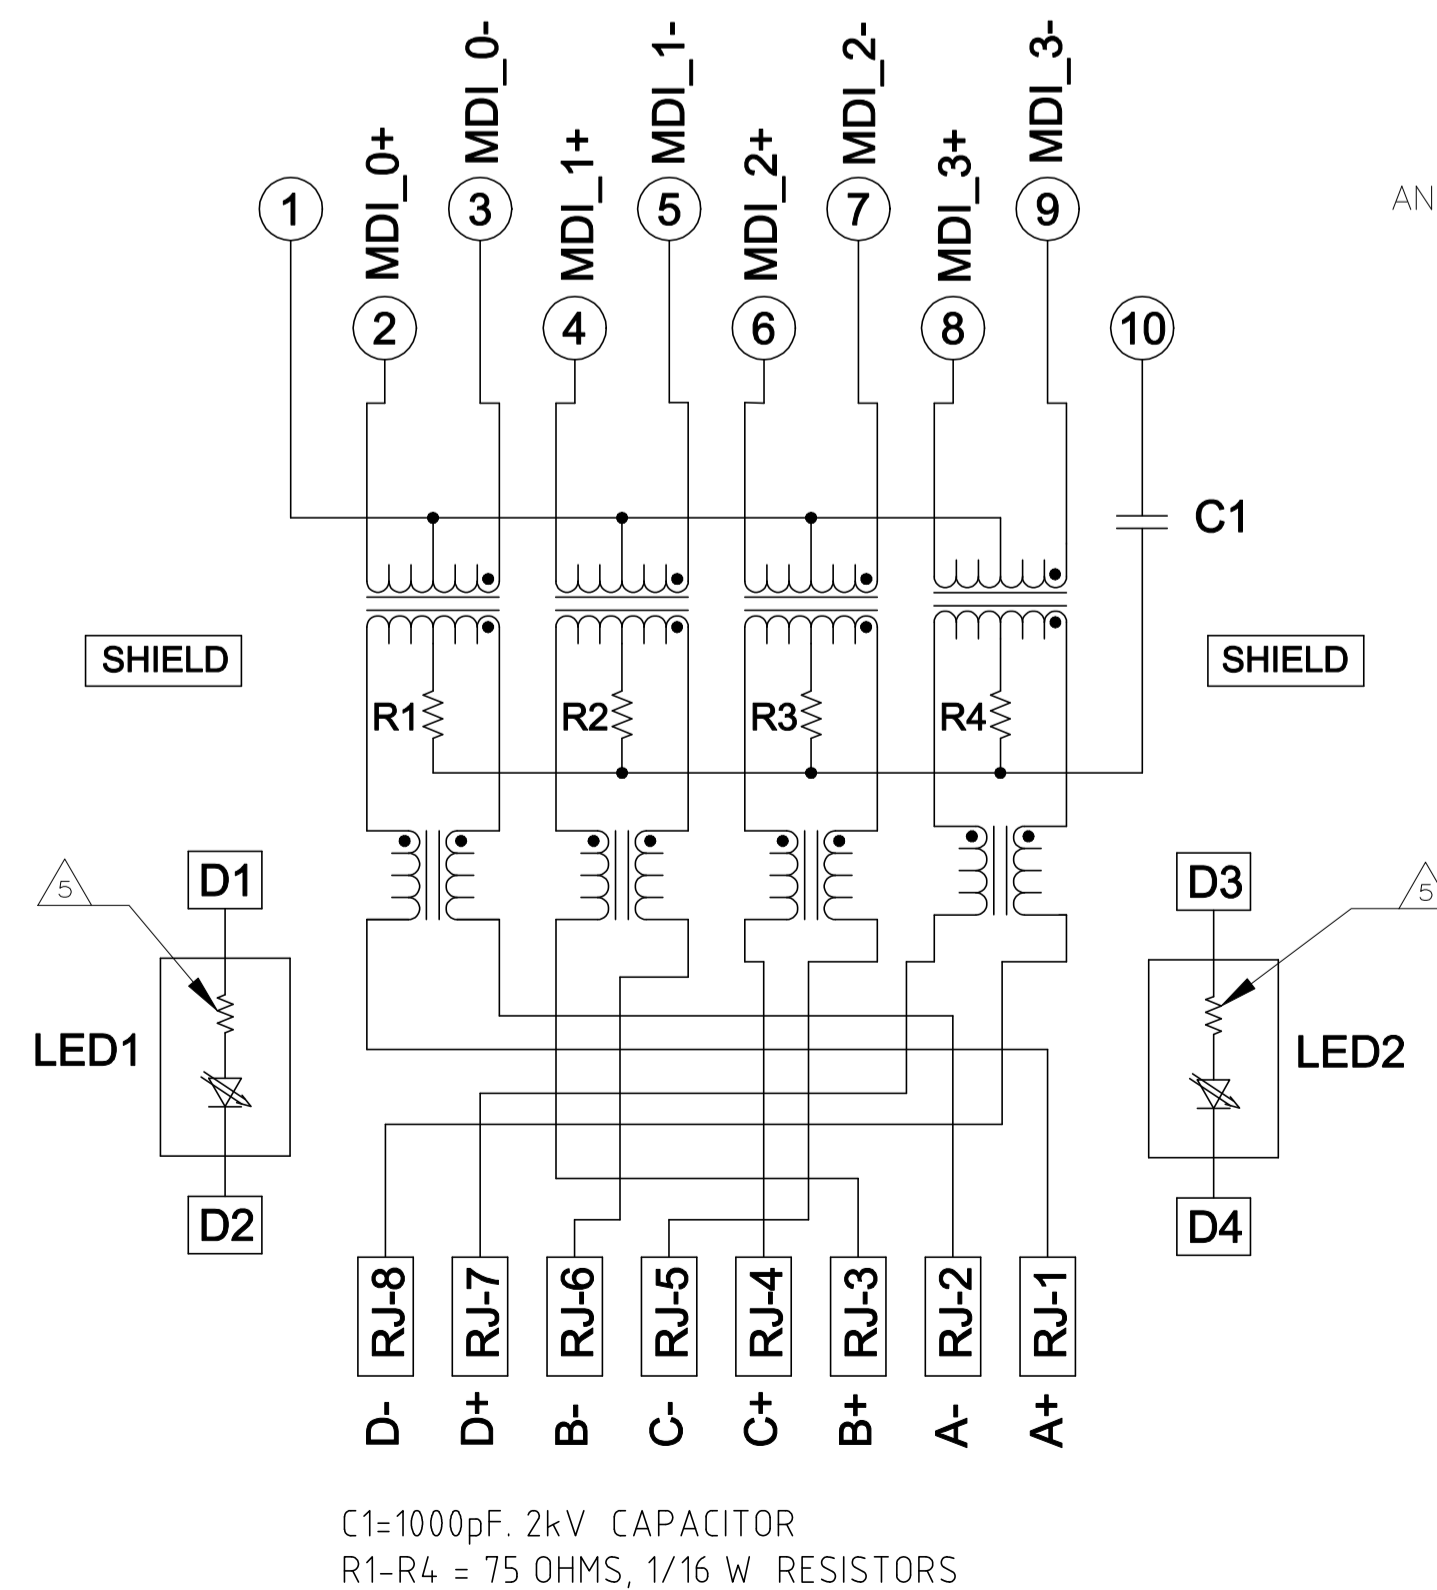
MDI_0+
MDI_0-
MDI_1+
MDI_1-
MDI_2+
MDI_2-
MDI_3+
MDI_3-

1
3
5
7
9
AN

2
4
6
8
10

C1

SHIELD
SHIELD

R1
R2
R3
R4

D1
5
LED1
D2

D3
5
LED2
D4

RJ-8
RJ-7
RJ-6
RJ-5
RJ-4
RJ-3
RJ-2
RJ-1

D-
D+
B-
C-
C+
B+
A-
A+

C1=1000pF. 2kV CAPACITOR
R1-R4 = 75 OHMS, 1/16 W RESISTORS